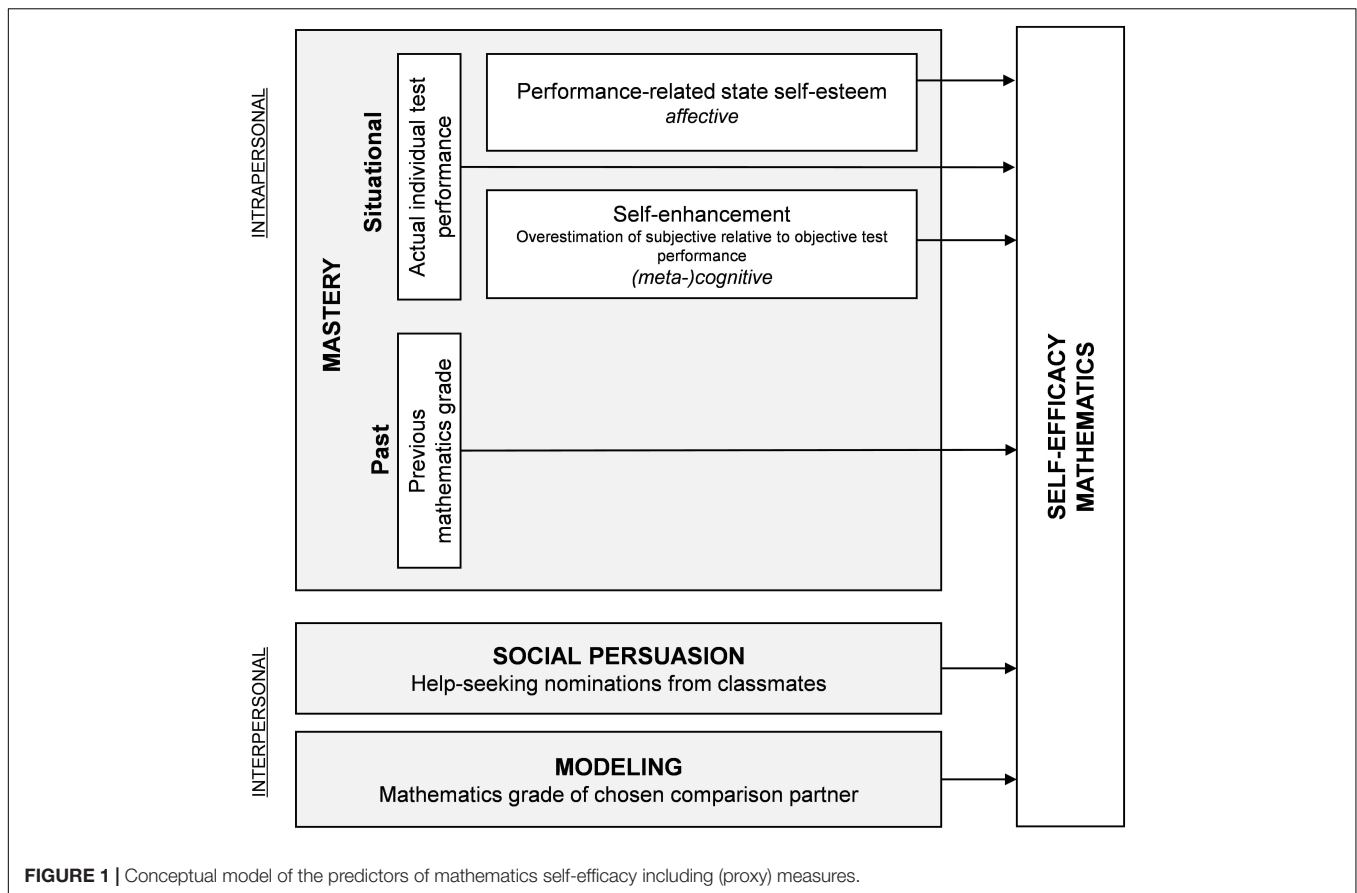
INTRAPERSONAL

MASTERY

Situational

Actual individual test performance

Performance-related state self-esteem
*affective*

Self-enhancement
Overestimation of subjective relative to objective test performance
*(meta-)cognitive*

Past

Previous mathematics grade

INTERPERSONAL

SOCIAL PERSUASION
Help-seeking nominations from classmates

MODELING
Mathematics grade of chosen comparison partner

SELF-EFFICACY MATHEMATICS

**FIGURE 1 |** Conceptual model of the predictors of mathematics self-efficacy including (proxy) measures.